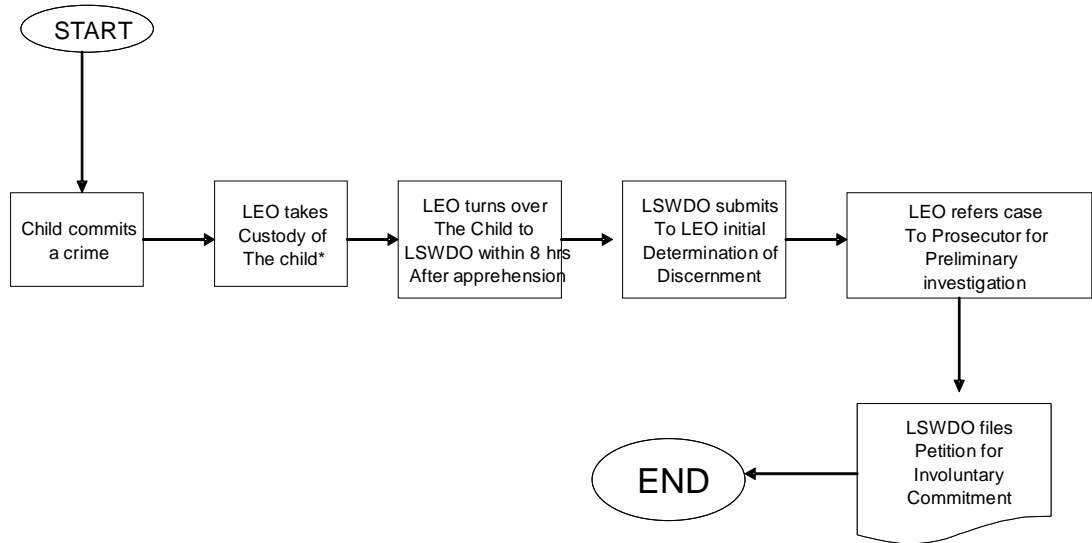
START

Child commits a crime

LEO takes Custody of The child*

LEO turns over The Child to LSWDO within 8 hrs After apprehension

LSWDO submits To LEO initial Determination of Discernment

LEO refers case To Prosecutor for Preliminary investigation

LSWDO files Petition for Involuntary Commitment

END